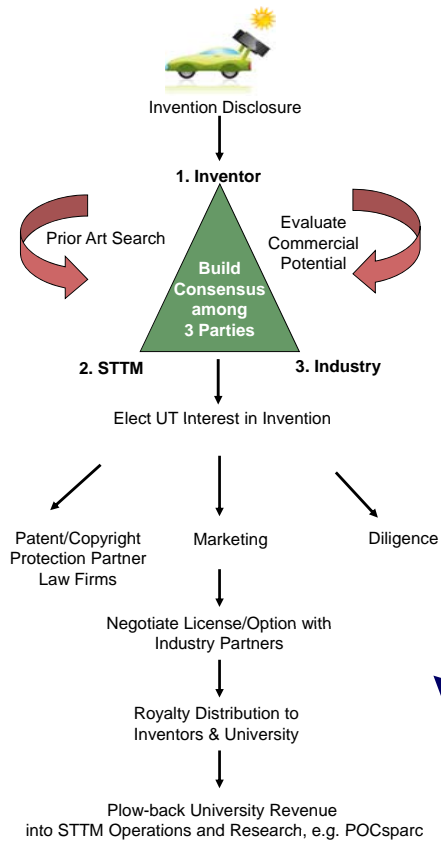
Invention Disclosure

1. Inventor

Prior Art Search

Evaluate Commercial Potential

Build Consensus among 3 Parties

2. STTM

3. Industry

Elect UT Interest in Invention

Patent/Copyright Protection Partner Law Firms

Marketing

Diligence

Negotiate License/Option with Industry Partners

Royalty Distribution to Inventors & University

Plow-back University Revenue into STTM Operations and Research, e.g. POCsparc